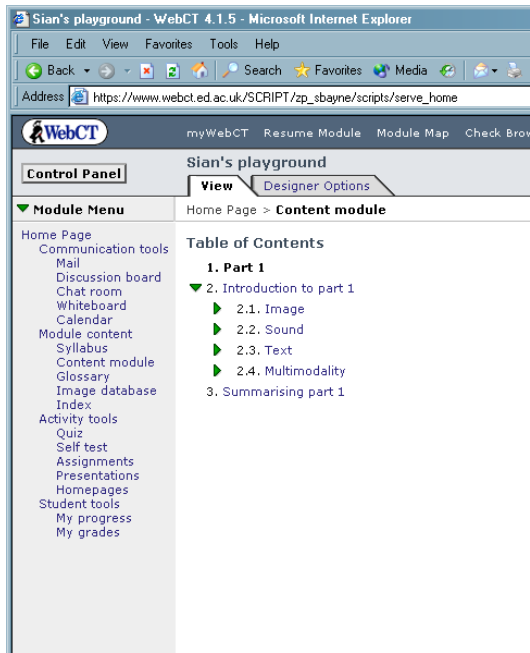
Sian's playground - WebCT 4.1.5 - Microsoft Internet Explorer

File Edit View Favorites Tools Help

Back Search Favorites Media

Address https://www.webct.ed.ac.uk/SCRIPT/zp_sbayne/scripts/serve_home

WebCT

myWebCT Resume Module Module Map Check Brow

Control Panel

Sian's playground

View Designer Options

Module Menu

Home Page > Content module

Home Page
Communication tools
Mail
Discussion board
Chat room
Whiteboard
Calendar
Module content
Syllabus
Content module
Glossary
Image database
Index
Activity tools
Quiz
Self test
Assignments
Presentations
Homepages
Student tools
My progress
My grades

Table of Contents

1. Part 1
2. Introduction to part 1
2.1. Image
2.2. Sound
2.3. Text
2.4. Multimodality
3. Summarising part 1